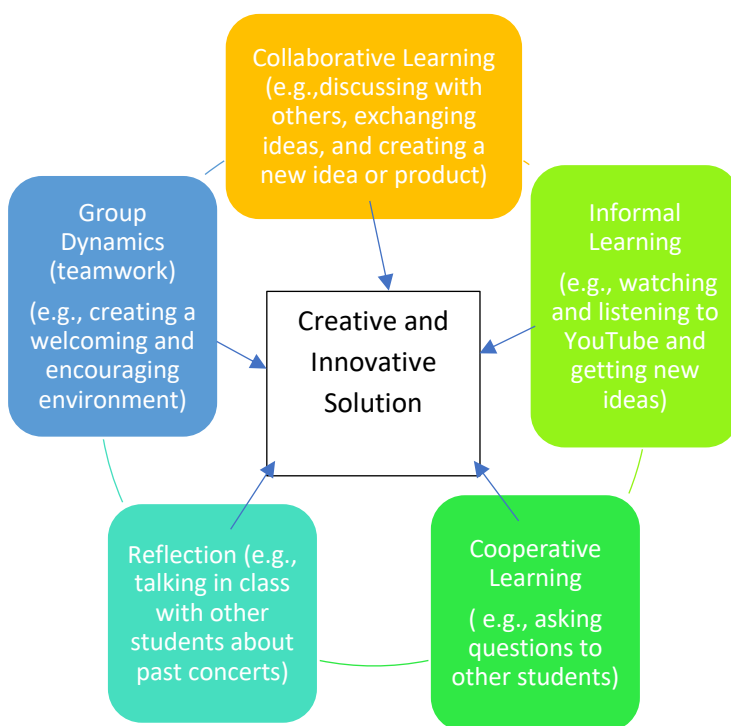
Collaborative Learning (e.g.,discussing with others, exchanging ideas, and creating a new idea or product)

Informal Learning

(e.g., watching and listening to YouTube and getting new ideas)

Cooperative Learning

( e.g., asking questions to other students)

Reflection (e.g., talking in class with other students about past concerts)

Group Dynamics (teamwork)

(e.g., creating a welcoming and encouraging environment)

Creative and Innovative Solution